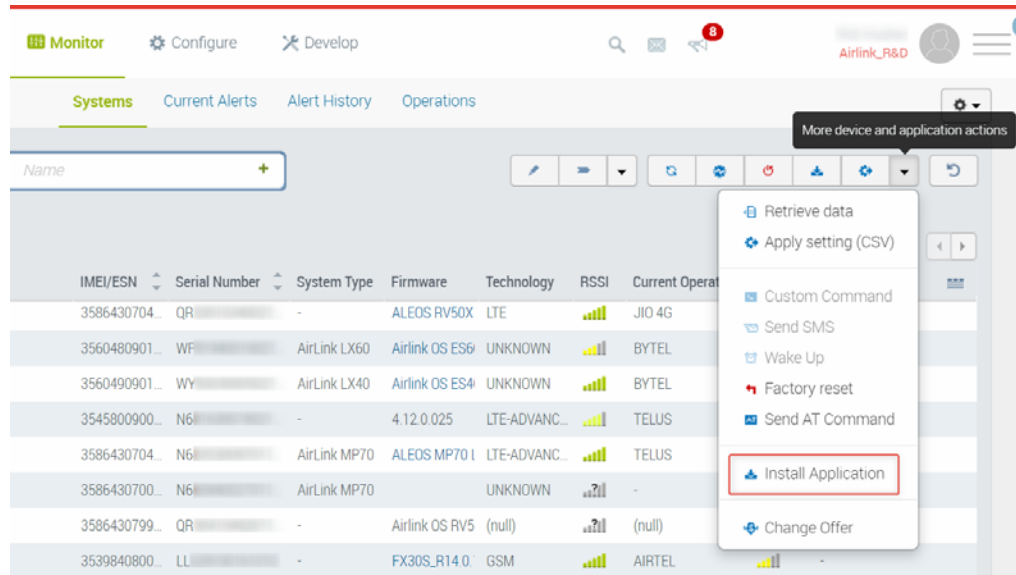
Monitor Configure Develop

8

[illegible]
Airlink_R&D

Systems Current Alerts Alert History Operations

More device and application actions

Name +

Retrieve data
Apply setting (CSV)
Custom Command
Send SMS
Wake Up
Factory reset
Send AT Command
Install Application
Change Offer

| IMEI/ESN | Serial Number | System Type | Firmware | Technology | RSSI | Current Operat |
|---|---|---|---|---|---|---|
| 3586430704... | QR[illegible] | - | ALEOS RV50X | LTE | | JIO 4G |
| 3560480901... | WF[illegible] | AirLink LX60 | Airlink OS ES6 | UNKNOWN | | BYTEL |
| 3560490901... | WY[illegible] | AirLink LX40 | Airlink OS ES4 | UNKNOWN | | BYTEL |
| 3545800900... | N6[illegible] | - | 4.12.0.025 | LTE-ADVANC... | | TELUS |
| 3586430704... | N6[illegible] | AirLink MP70 | ALEOS MP70 l | LTE-ADVANC... | | TELUS |
| 3586430700... | N6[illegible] | AirLink MP70 | | UNKNOWN | | - |
| 3586430799... | QR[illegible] | - | Airlink OS RV5 | (null) | | (null) |
| 3539840800... | LL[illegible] | - | FX30S_R14.0. | GSM | | AIRTEL |